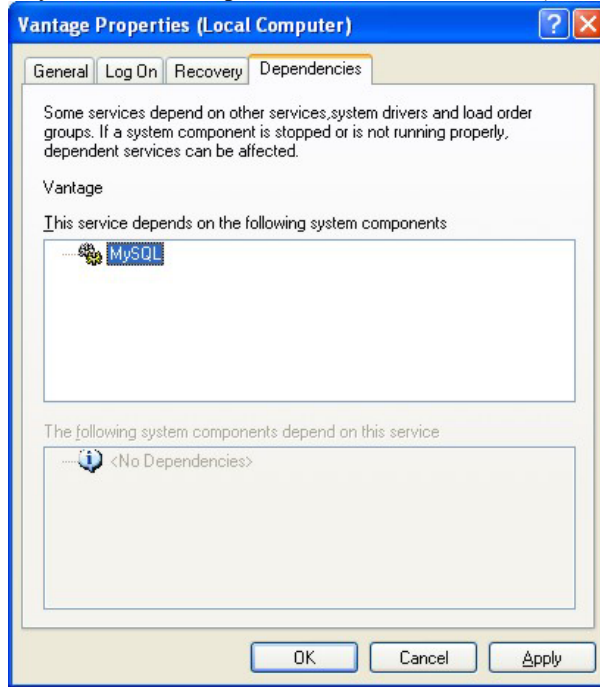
Vantage Properties (Local Computer)

General | Log On | Recovery | Dependencies

Some services depend on other services,system drivers and load order groups. If a system component is stopped or is not running properly, dependent services can be affected.

Vantage

This service depends on the following system components

MySQL

The following system components depend on this service

<No Dependencies>

OK | Cancel | Apply